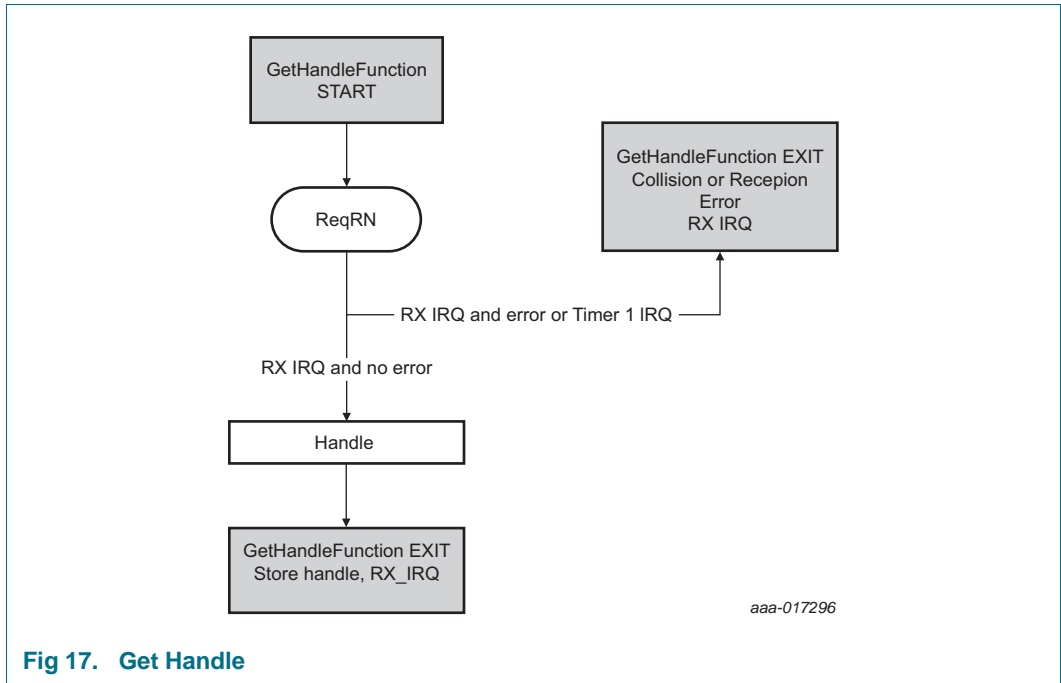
GetHandleFunction
START

GetHandleFunction EXIT
Collision or Recepion
Error
RX IRQ

ReqRN

RX IRQ and error or Timer 1 IRQ

RX IRQ and no error

Handle

GetHandleFunction EXIT
Store handle, RX_IRQ

aaa-017296

Fig 17. Get Handle